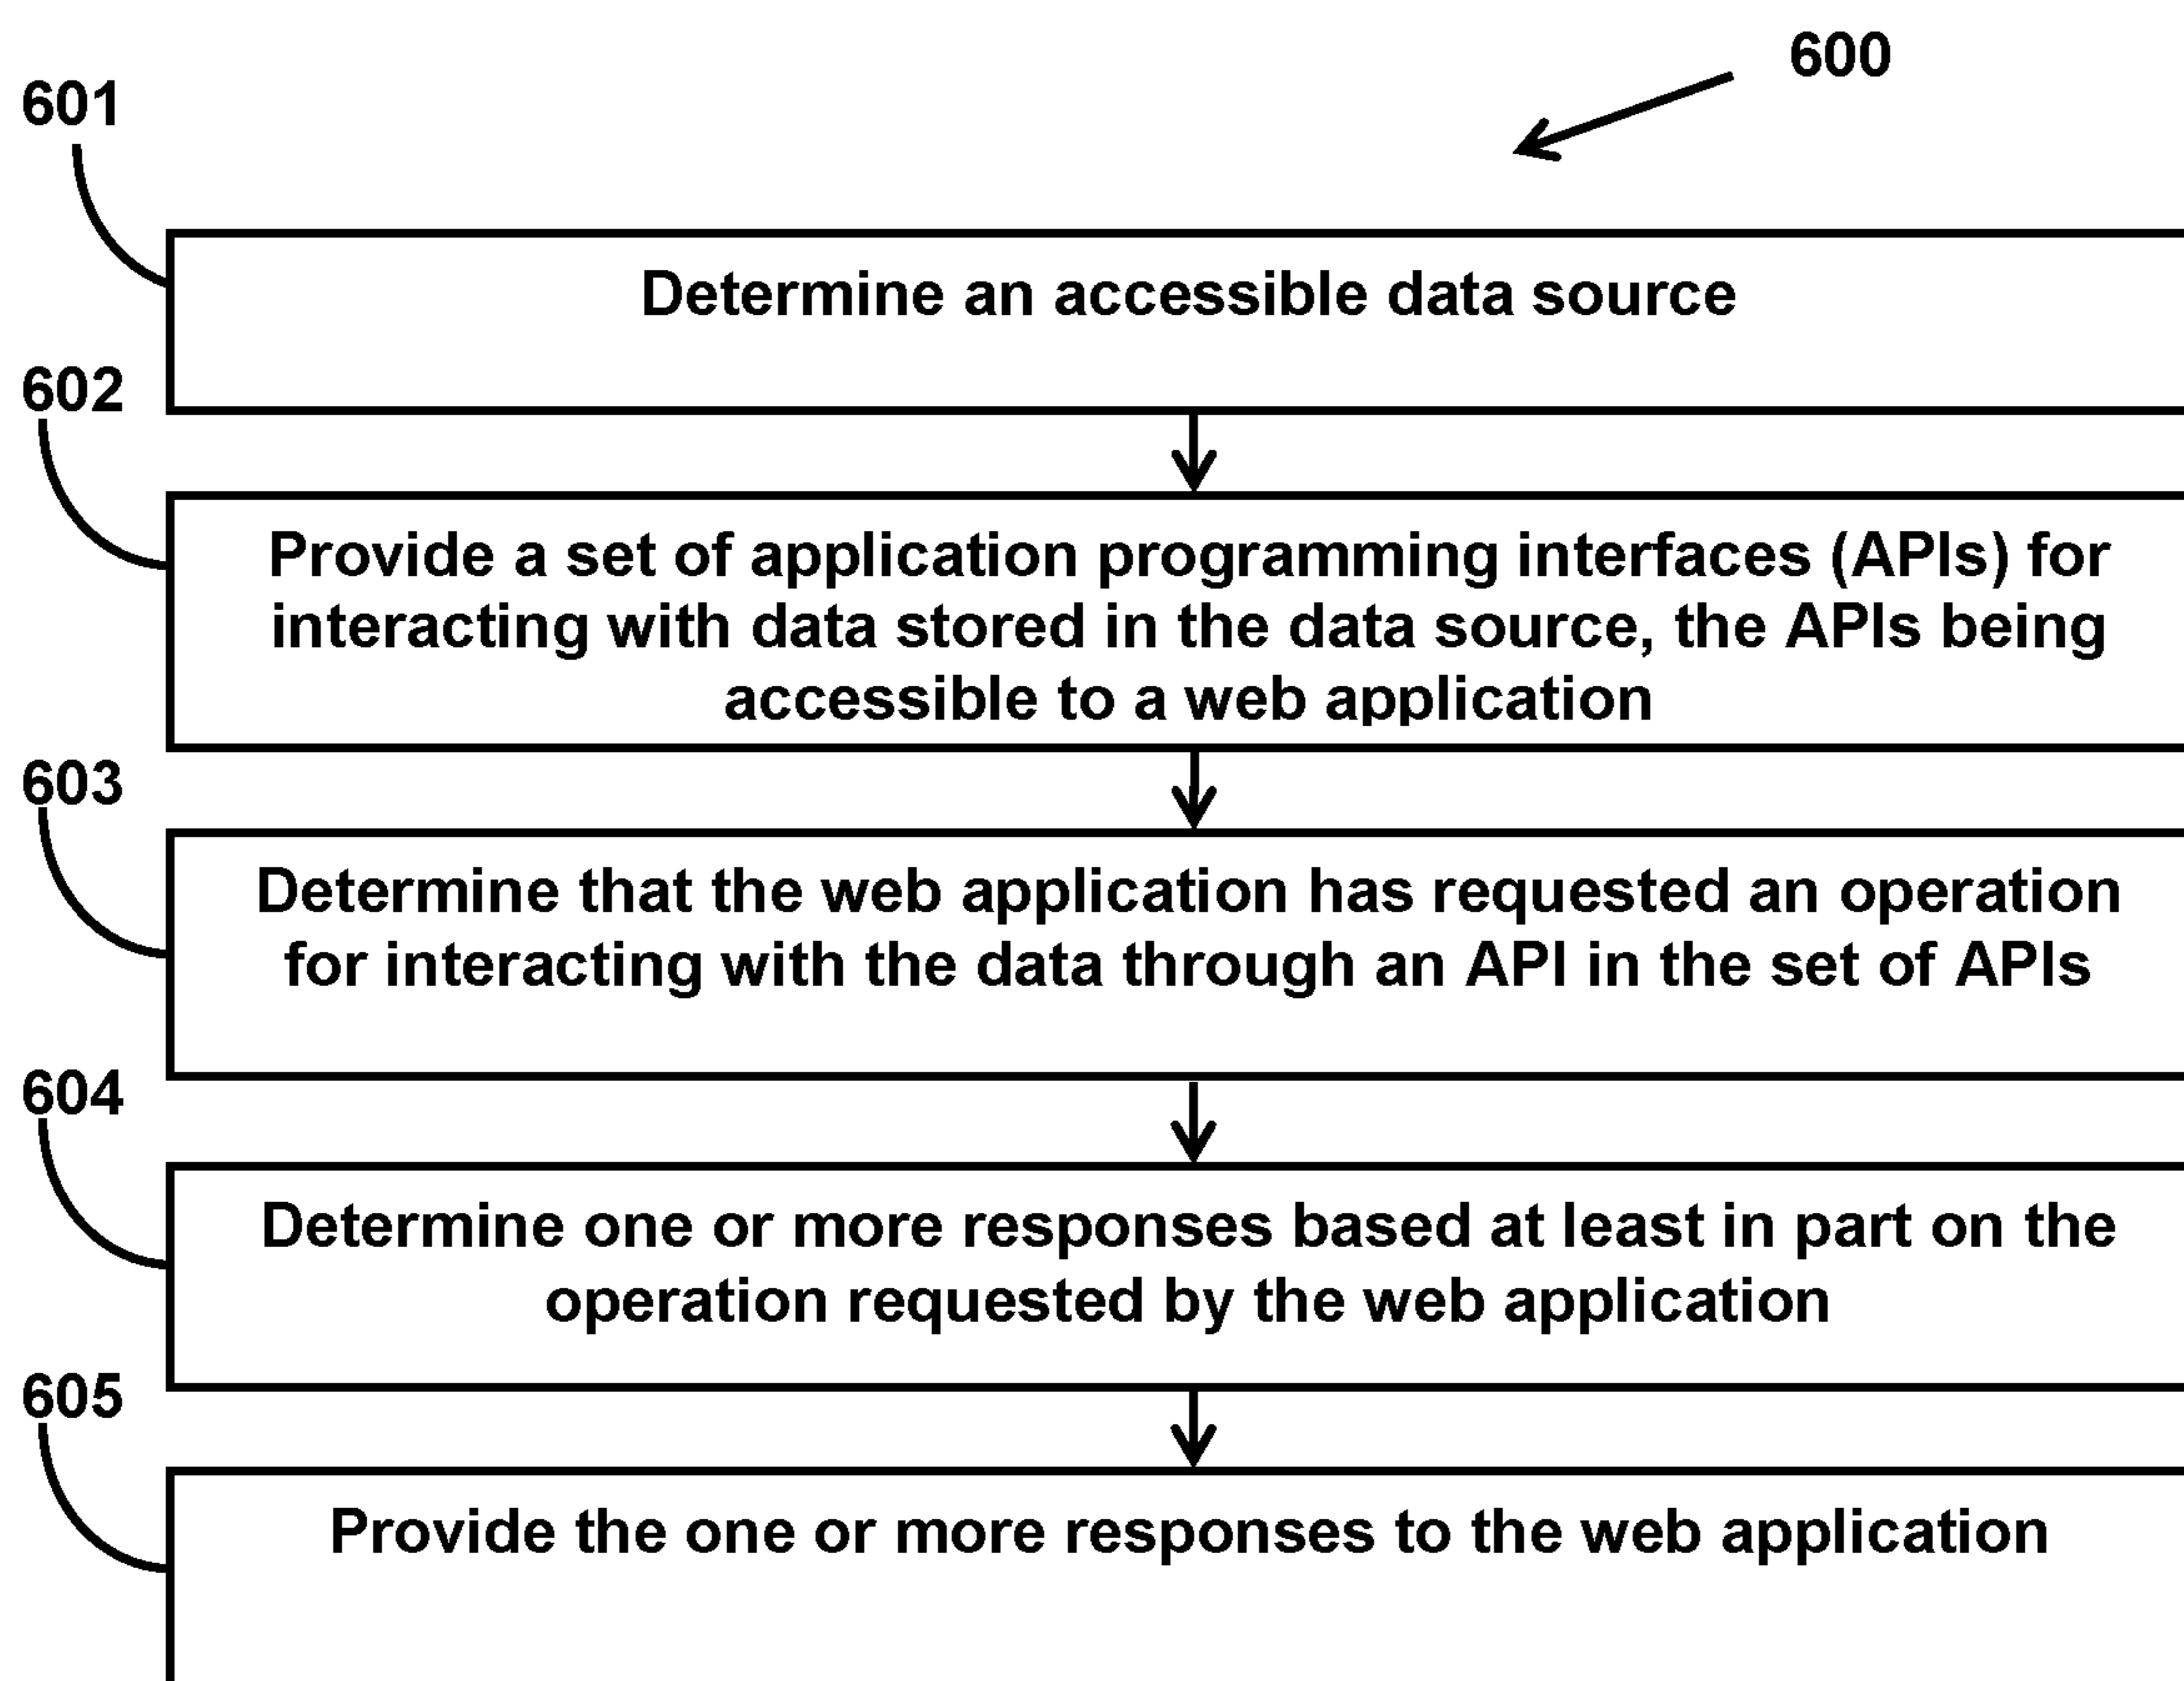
600

601

Determine an accessible data source

602

Provide a set of application programming interfaces (APIs) for interacting with data stored in the data source, the APIs being accessible to a web application

603

Determine that the web application has requested an operation for interacting with the data through an API in the set of APIs

604

Determine one or more responses based at least in part on the operation requested by the web application

605

Provide the one or more responses to the web application